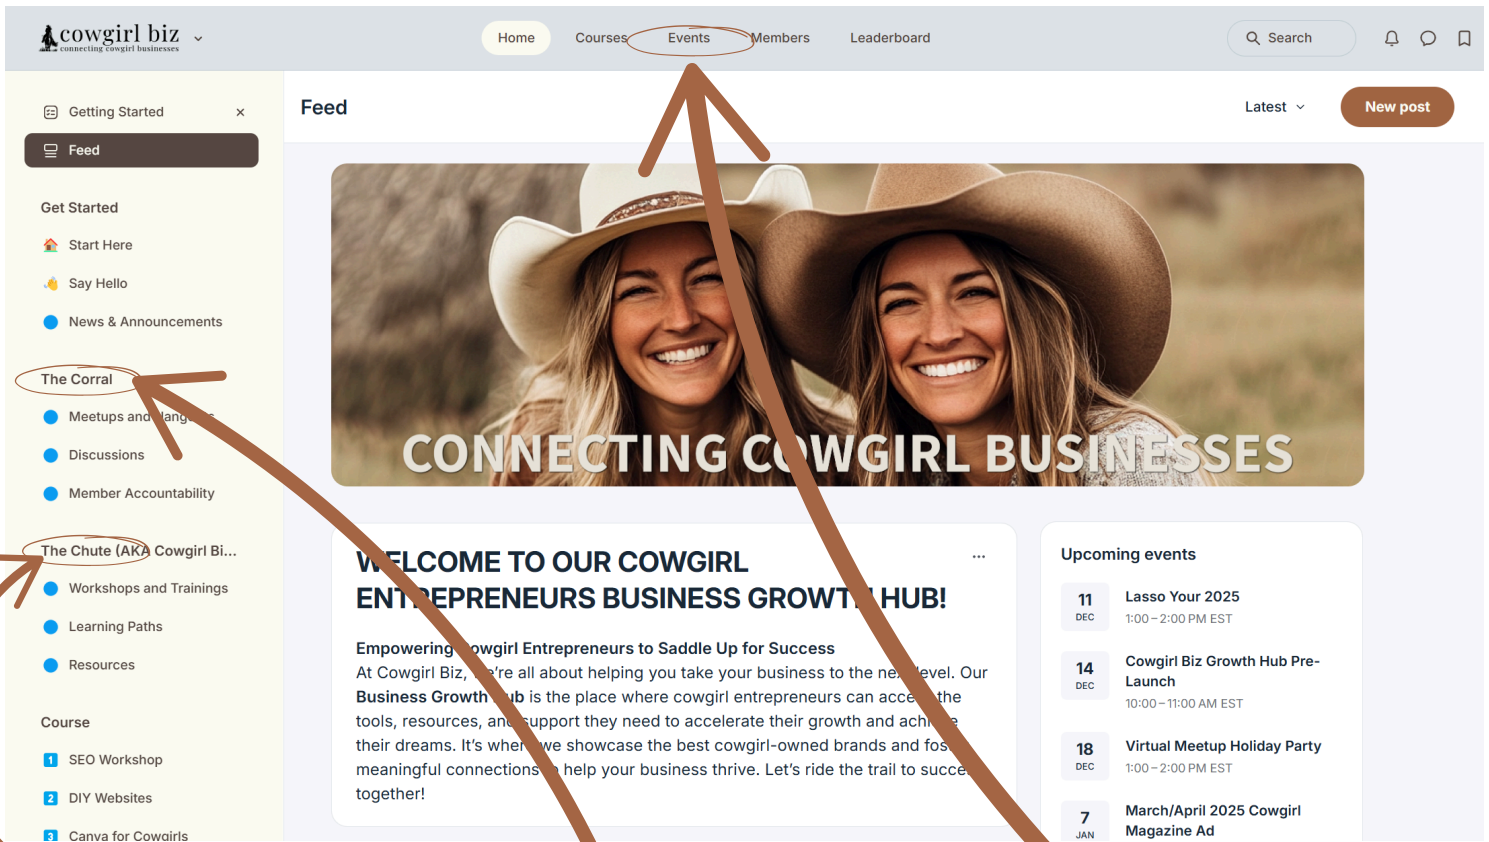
cowgirl biz
connecting cowgirl businesses

Home Courses Events Members Leaderboard

Search

Getting Started ×

Feed

Get Started

Start Here

Say Hello

News & Announcements

The Corral

Meetups and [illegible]

Discussions

Member Accountability

The Chute (AKA Cowgirl Bi...

Workshops and Trainings

Learning Paths

Resources

Course

1 SEO Workshop

2 DIY Websites

3 Canva for Cowgirls

Feed

Latest

New post

CONNECTING COWGIRL BUSINESSES

W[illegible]LCOME TO OUR COWGIRL ENT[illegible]EPRENEURS BUSINESS GROWT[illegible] HUB!

...

Empowering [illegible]owgirl Entrepreneurs to Saddle Up for Success
At Cowgirl Biz, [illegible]'re all about helping you take your business to the ne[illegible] level. Our Business Growth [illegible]ub is the place where cowgirl entrepreneurs can acce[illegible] the tools, resources, an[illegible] support they need to accelerate their growth and achi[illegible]e their dreams. It's wher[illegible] we showcase the best cowgirl-owned brands and fos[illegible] meaningful connections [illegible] help your business thrive. Let's ride the trail to succe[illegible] together!

Upcoming events

11 DEC
Lasso Your 2025
1:00 – 2:00 PM EST

14 DEC
Cowgirl Biz Growth Hub Pre-Launch
10:00 – 11:00 AM EST

18 DEC
Virtual Meetup Holiday Party
1:00 – 2:00 PM EST

7 JAN
March/April 2025 Cowgirl Magazine Ad